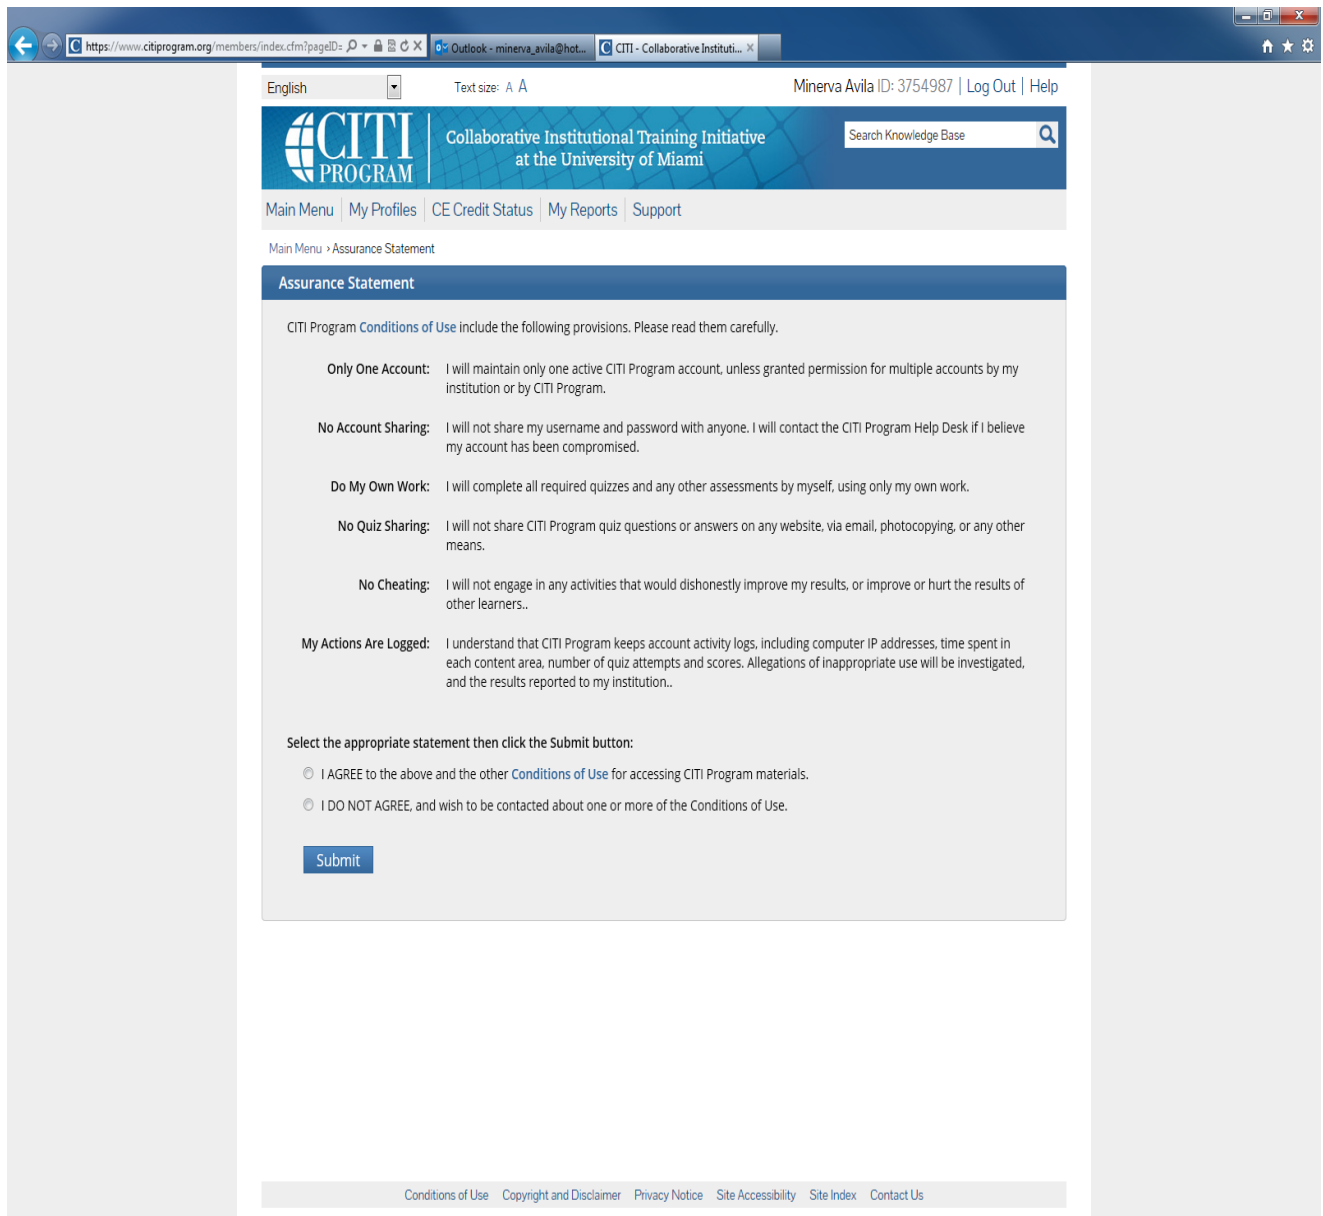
https://www.citiprogram.org/members/index.cfm?pageID=

Outlook - minerva_avila@hot...

CITI - Collaborative Instituti...

English

Text size: A A

Minerva Avila ID: 3754987 | Log Out | Help

CITI PROGRAM

Collaborative Institutional Training Initiative at the University of Miami

Search Knowledge Base

Main Menu | My Profiles | CE Credit Status | My Reports | Support

Main Menu › Assurance Statement

Assurance Statement

CITI Program Conditions of Use include the following provisions. Please read them carefully.

Only One Account: I will maintain only one active CITI Program account, unless granted permission for multiple accounts by my institution or by CITI Program.

No Account Sharing: I will not share my username and password with anyone. I will contact the CITI Program Help Desk if I believe my account has been compromised.

Do My Own Work: I will complete all required quizzes and any other assessments by myself, using only my own work.

No Quiz Sharing: I will not share CITI Program quiz questions or answers on any website, via email, photocopying, or any other means.

No Cheating: I will not engage in any activities that would dishonestly improve my results, or improve or hurt the results of other learners..

My Actions Are Logged: I understand that CITI Program keeps account activity logs, including computer IP addresses, time spent in each content area, number of quiz attempts and scores. Allegations of inappropriate use will be investigated, and the results reported to my institution..

Select the appropriate statement then click the Submit button:

I AGREE to the above and the other Conditions of Use for accessing CITI Program materials.

I DO NOT AGREE, and wish to be contacted about one or more of the Conditions of Use.

Submit

Conditions of Use Copyright and Disclaimer Privacy Notice Site Accessibility Site Index Contact Us